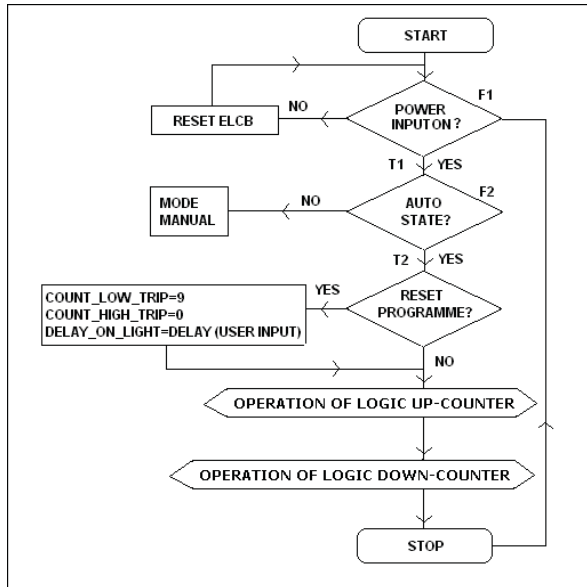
START

POWER INPUTON ?

F1

NO

RESET ELCB

T1

YES

AUTO STATE?

F2

NO

MODE MANUAL

T2

YES

RESET PROGRAMME?

YES

COUNT_LOW_TRIP=9
COUNT_HIGH_TRIP=0
DELAY_ON_LIGHT=DELAY (USER INPUT)

NO

OPERATION OF LOGIC UP-COUNTER

OPERATION OF LOGIC DOWN-COUNTER

STOP